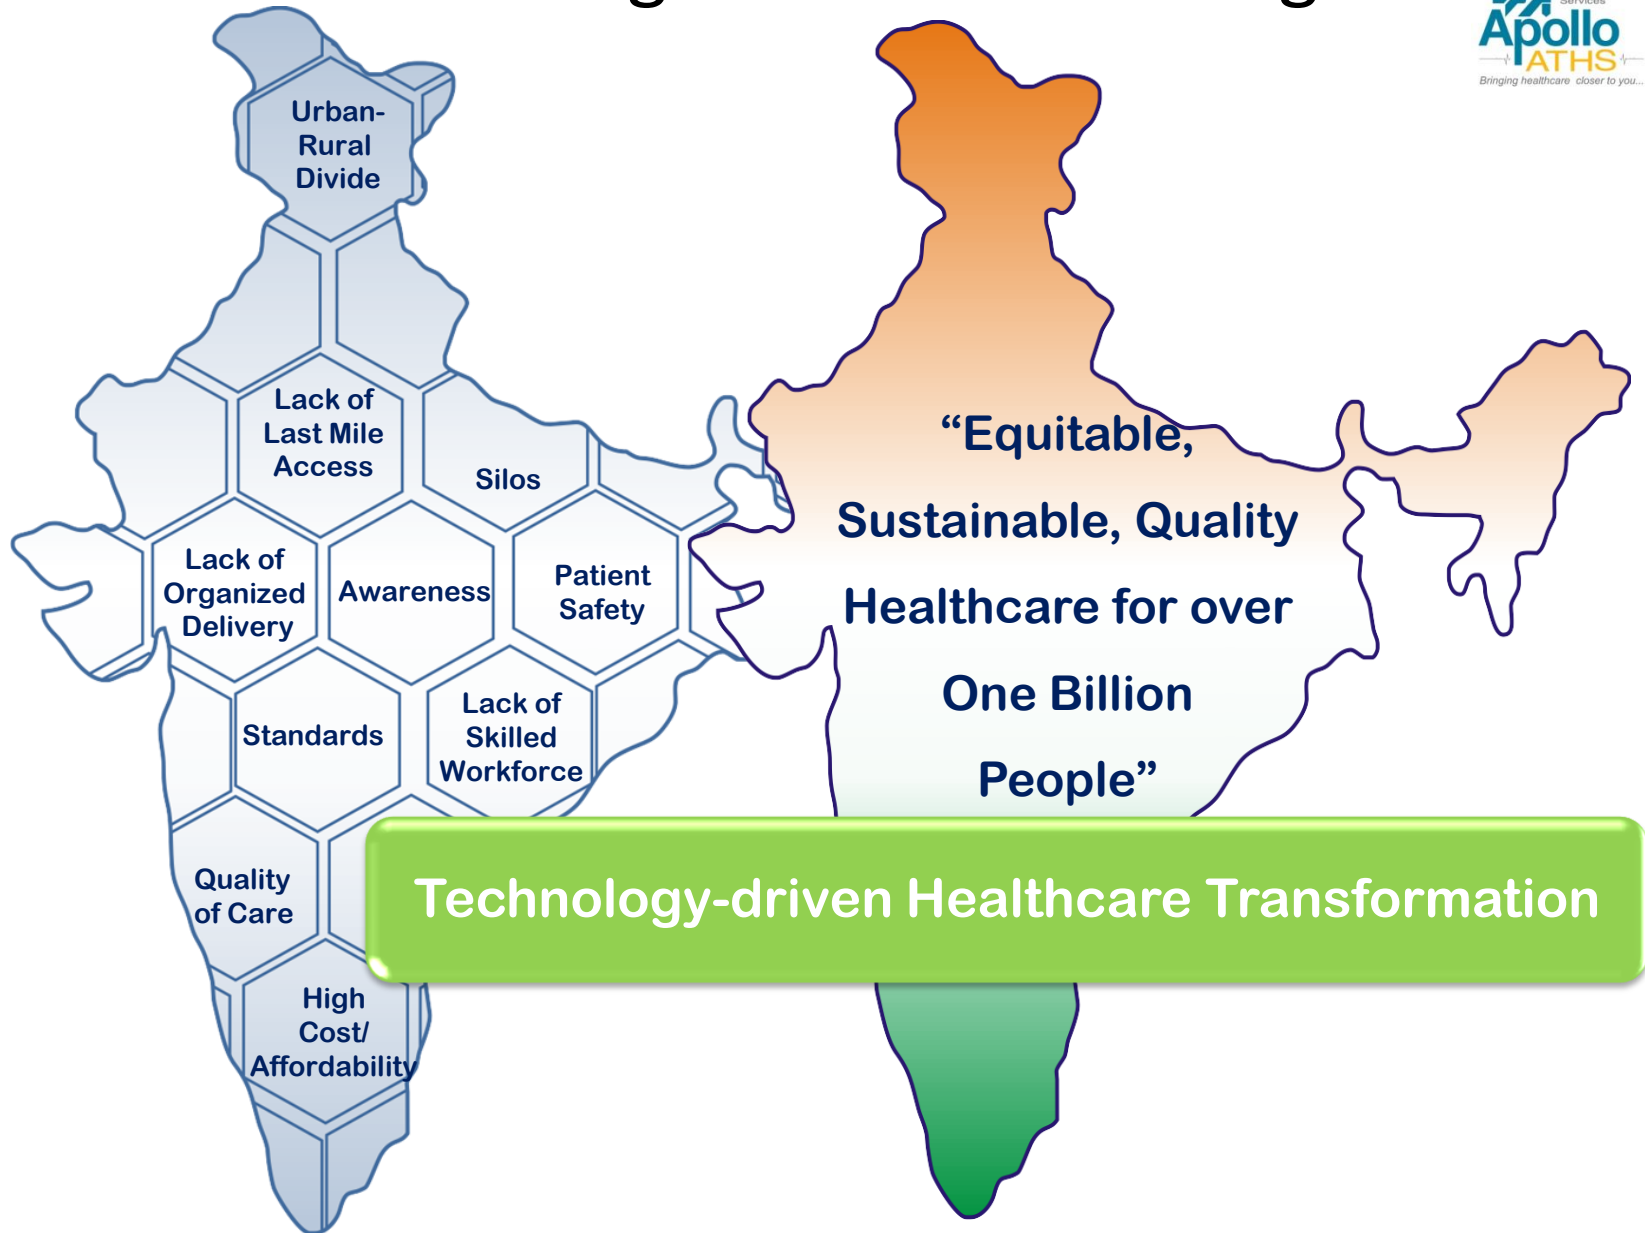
Apollo
ATHS
Bringing healthcare closer to you...

Urban-Rural Divide

Lack of Last Mile Access

Silos

Lack of Organized Delivery

Awareness

Patient Safety

Standards

Lack of Skilled Workforce

Quality of Care

High Cost/ Affordability

“Equitable, Sustainable, Quality Healthcare for over One Billion People”

Technology-driven Healthcare Transformation